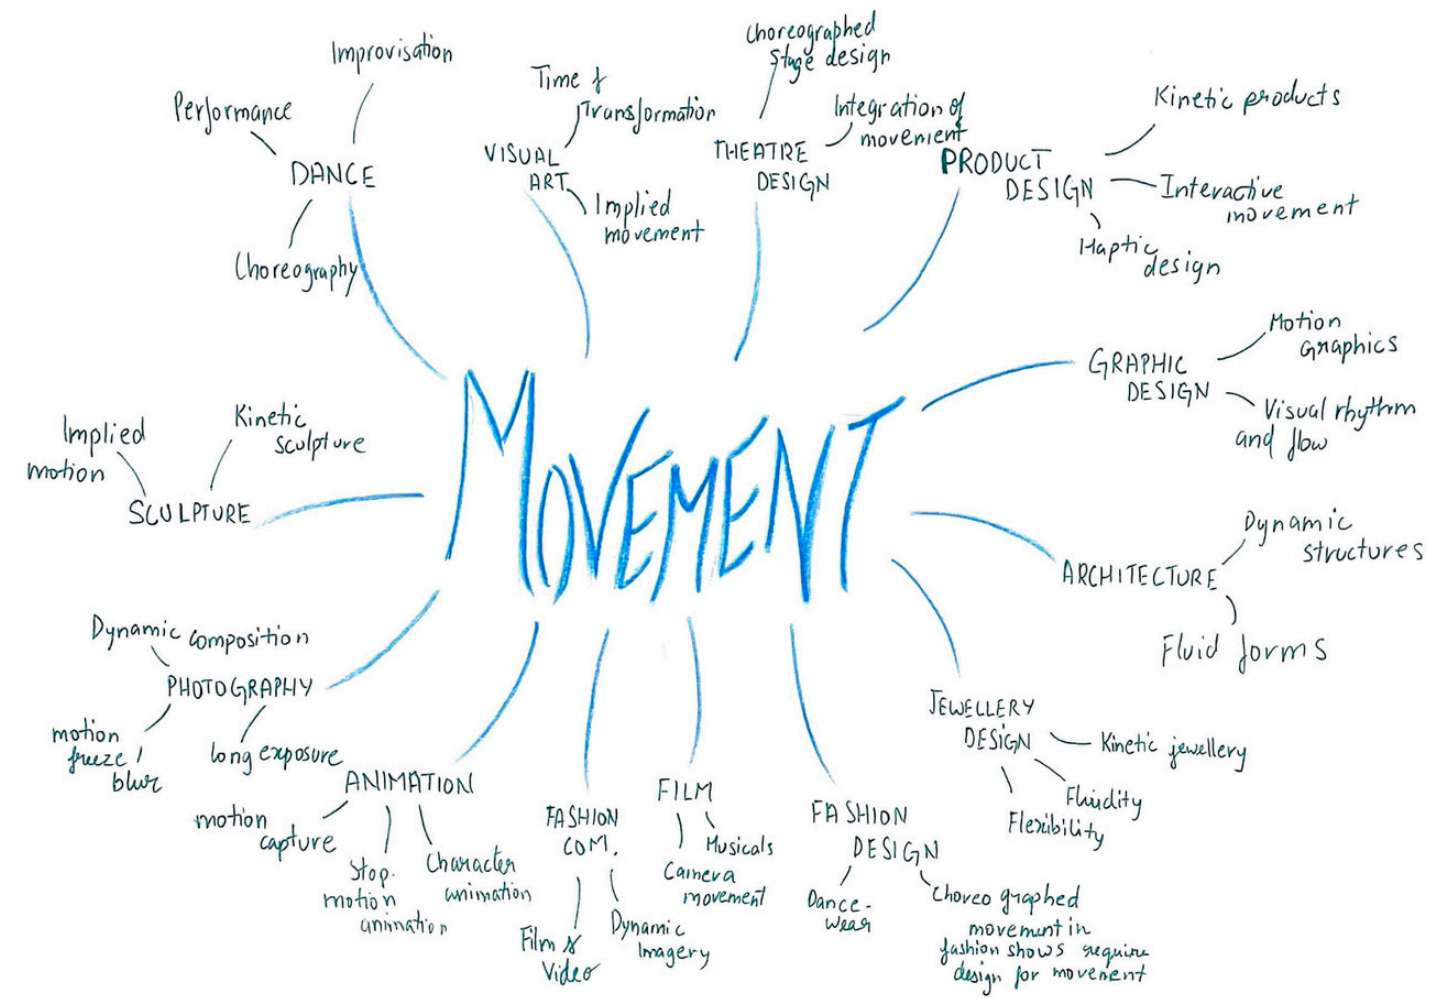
MOVEMENT

DANCE
Improvisation
Performance
Choreography

VISUAL ART
Time & Transformation
Implied movement

THEATRE DESIGN
Choreographed stage design
Integration of movement

PRODUCT DESIGN
Kinetic products
Interactive movement
Haptic design

GRAPHIC DESIGN
Motion Graphics
Visual rhythm and flow

ARCHITECTURE
Dynamic structures
Fluid forms

JEWELLERY DESIGN
Kinetic jewellery
Fluidity
Flexibility

FASHION DESIGN
Dance-wear
Choreographed movement in fashion shows require design for movement

FILM
Musicals
Camera movement

FASHION COM.
Film & Video
Dynamic Imagery

ANIMATION
motion capture
Stop-motion animation
Character animation

PHOTOGRAPHY
Dynamic composition
motion freeze / blur
long exposure

SCULPTURE
Implied motion
Kinetic sculpture